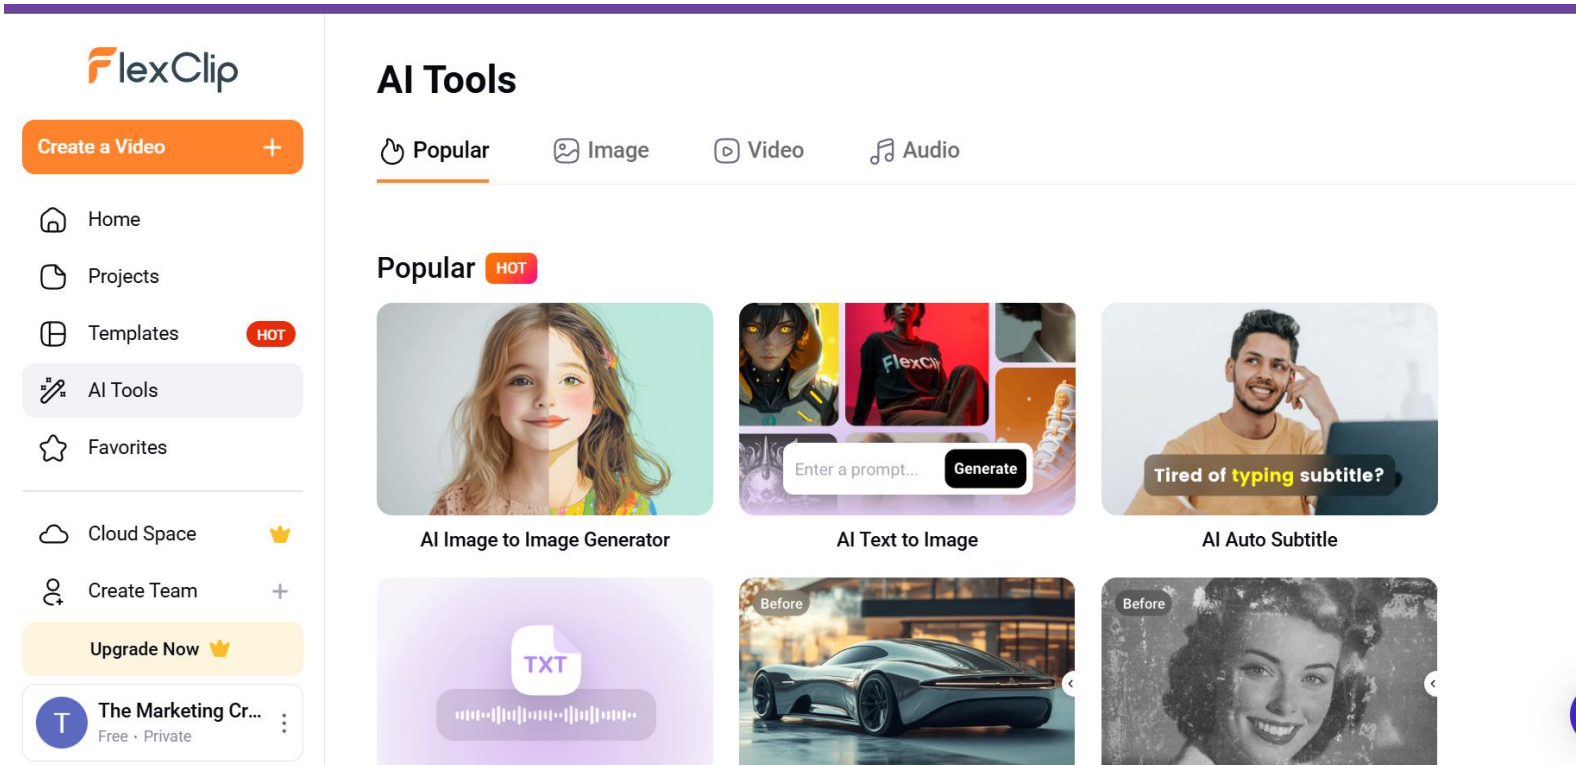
FlexClip

Create a Video +

Home

Projects

Templates HOT

AI Tools

Favorites

Cloud Space

Create Team +

Upgrade Now

T The Marketing Cr...
Free · Private

AI Tools

Popular Image Video Audio

Popular HOT

AI Image to Image Generator

FlexClip
Enter a prompt... Generate

AI Text to Image

Tired of typing subtitle?

AI Auto Subtitle

TXT

Before

Before